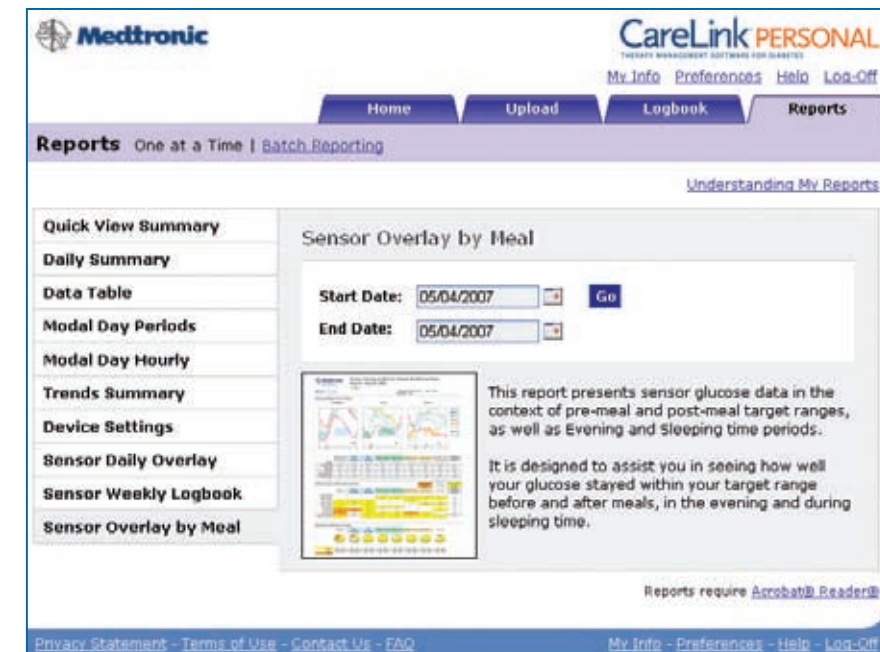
Medtronic

CareLink PERSONAL
THERAPY MANAGEMENT SOFTWARE FOR DIABETES

My Info Preferences Help Log-Off

Home Upload Logbook Reports

Reports One at a Time | Batch Reporting

Understanding My Reports

Quick View Summary
Daily Summary
Data Table
Modal Day Periods
Modal Day Hourly
Trends Summary
Device Settings
Sensor Daily Overlay
Sensor Weekly Logbook
Sensor Overlay by Meal

Sensor Overlay by Meal

Start Date: 05/04/2007 Go
End Date: 05/04/2007

This report presents sensor glucose data in the context of pre-meal and post-meal target ranges, as well as Evening and Sleeping time periods.

It is designed to assist you in seeing how well your glucose stayed within your target range before and after meals, in the evening and during sleeping time.

Reports require Acrobat® Reader®

Privacy Statement - Terms of Use - Contact Us - FAQ

My Info - Preferences - Help - Log-Off